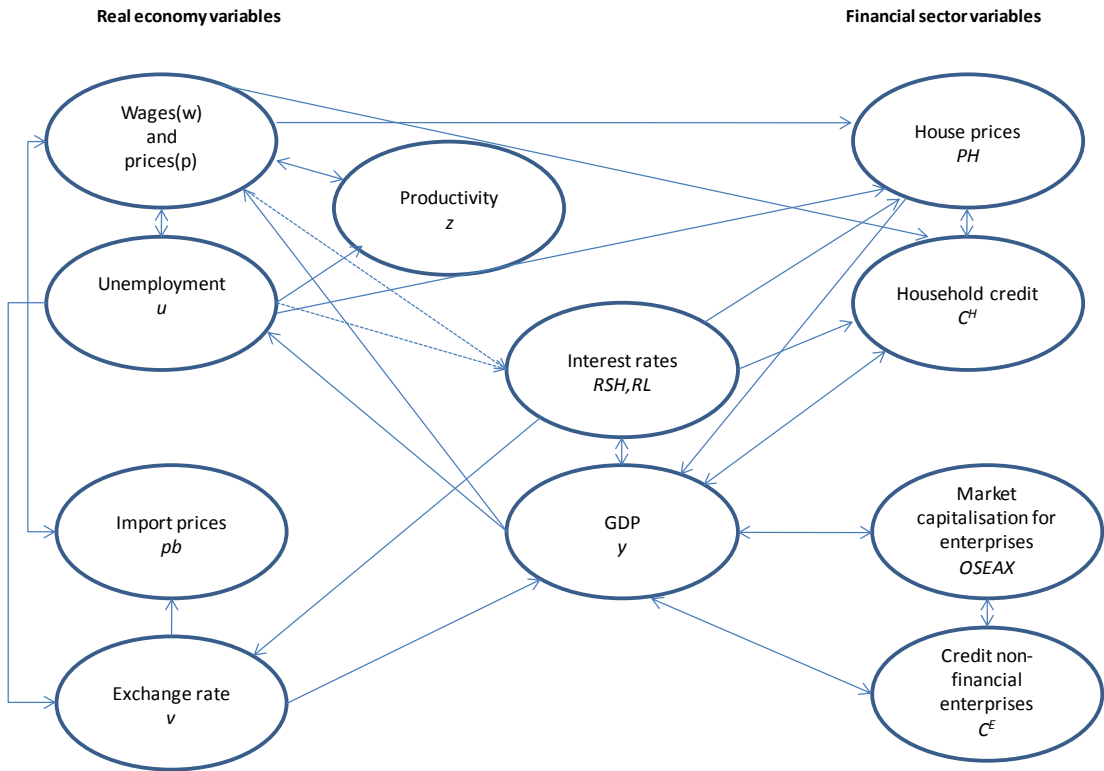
Real economy variables

Financial sector variables

Wages(w) and prices(p)

House prices
*PH*

Productivity
*z*

Unemployment
*u*

Household credit
$C^H$

Interest rates
*RSH,RL*

Import prices
*pb*

GDP
*y*

Market capitalisation for enterprises
*OSEAX*

Exchange rate
*v*

Credit non-financial enterprises
$C^E$